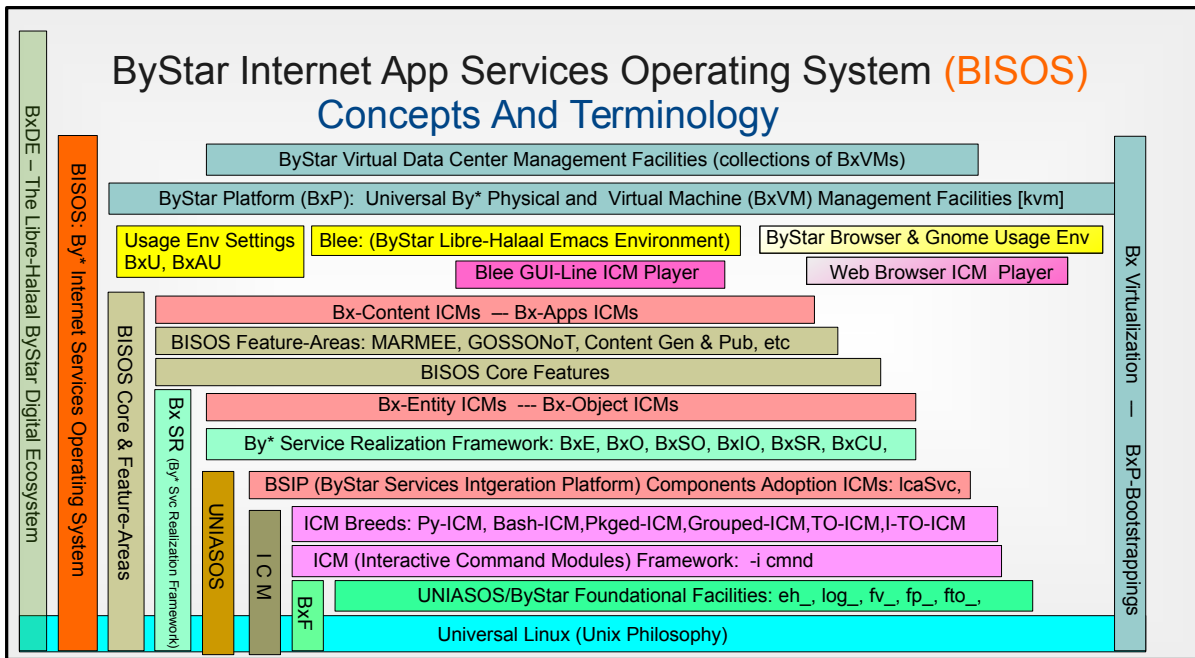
ByStar Internet App Services Operating System (BISOS)
Concepts And Terminology

BxDE – The Libre-Halaal ByStar Digital Ecosystem

BISOS: By* Internet Services Operating System

ByStar Virtual Data Center Management Facilities (collections of BxVMs)

ByStar Platform (BxP): Universal By* Physical and Virtual Machine (BxVM) Management Facilities [kvm]

Usage Env Settings BxU, BxAU

Blee: (ByStar Libre-Halaal Emacs Environment)

ByStar Browser & Gnome Usage Env

Blee GUI-Line ICM Player

Web Browser ICM Player

BISOS Core & Feature-Areas

Bx-Content ICMs --- Bx-Apps ICMs

BISOS Feature-Areas: MARMEE, GOSSONoT, Content Gen & Pub, etc

BISOS Core Features

Bx SR (By* Svc Realization Framework)

Bx-Entity ICMs --- Bx-Object ICMs

By* Service Realization Framework: BxE, BxO, BxSO, BxIO, BxSR, BxCU,

UNIASOS

BSIP (ByStar Services Intgeration Platform) Components Adoption ICMs: IcaSvc,

I C M

ICM Breeds: Py-ICM, Bash-ICM,Pkged-ICM,Grouped-ICM,TO-ICM,I-TO-ICM

ICM (Interactive Command Modules) Framework: -i cmnd

BxF

UNIASOS/ByStar Foundational Facilities: eh_, log_, fv_, fp_, fto_,

Universal Linux (Unix Philosophy)

Bx Virtualization — BxP-Bootstrappings